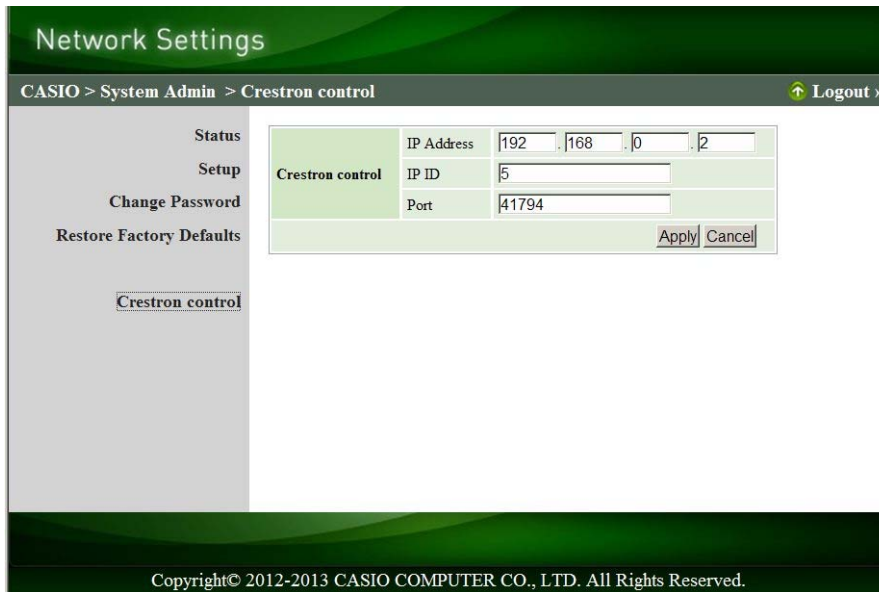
Network Settings

CASIO > System Admin > Crestron control

Logout

Status

Setup

Change Password

Restore Factory Defaults

Crestron control

| Crestron control | IP Address | 192 . 168 . 0 . 2 |
|---|---|---|
| | IP ID | 5 |
| | Port | 41794 |

Apply Cancel

Copyright© 2012-2013 CASIO COMPUTER CO., LTD. All Rights Reserved.